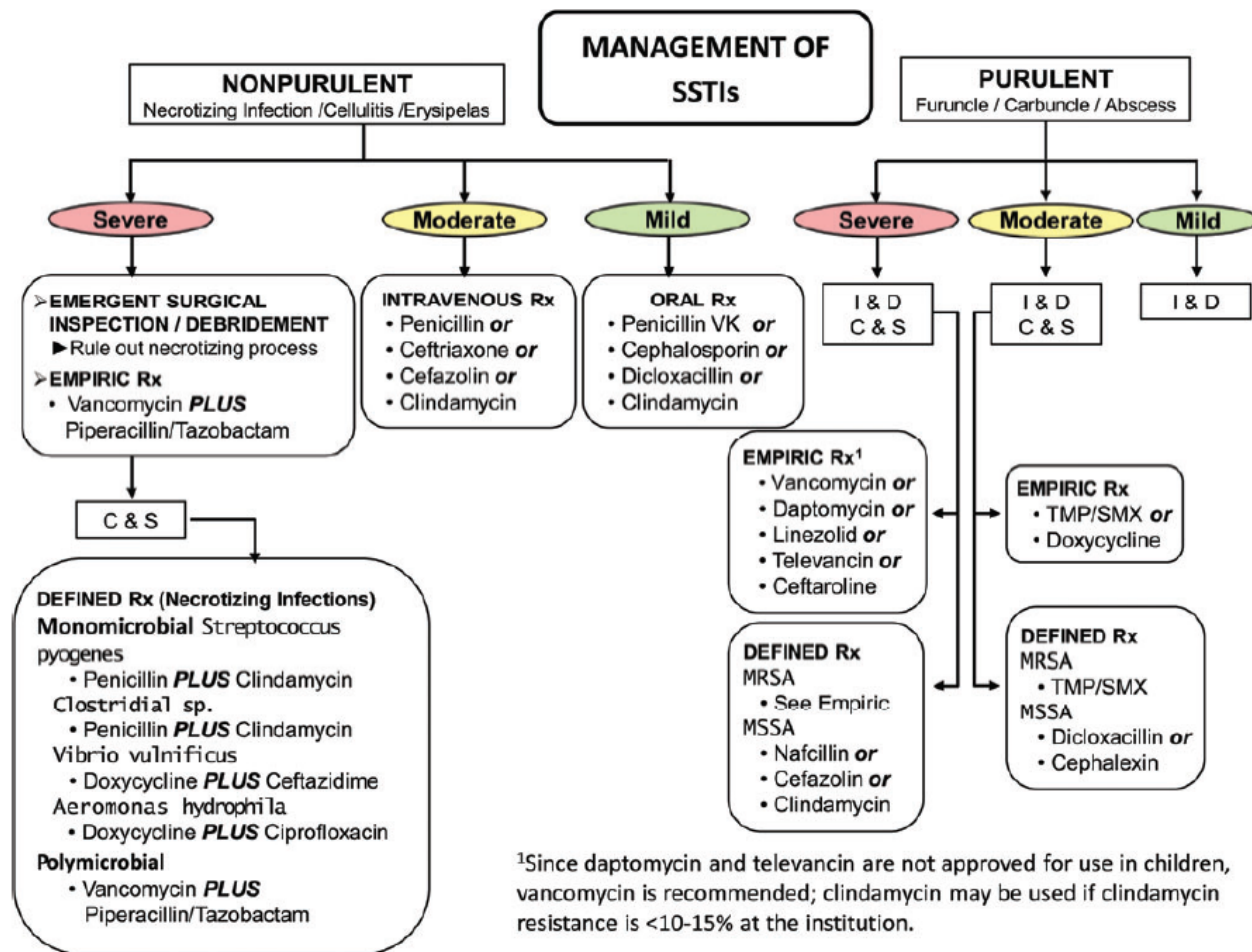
MANAGEMENT OF SSTIs

NONPURULENT
Necrotizing Infection /Cellulitis /Erysipelas

PURULENT
Furuncle / Carbuncle / Abscess

Severe

Moderate

Mild

Severe

Moderate

Mild

➢EMERGENT SURGICAL INSPECTION / DEBRIDEMENT
►Rule out necrotizing process
➢EMPIRIC Rx
• Vancomycin *PLUS* Piperacillin/Tazobactam

INTRAVENOUS Rx
• Penicillin *or*
• Ceftriaxone *or*
• Cefazolin *or*
• Clindamycin

ORAL Rx
• Penicillin VK *or*
• Cephalosporin *or*
• Dicloxacillin *or*
• Clindamycin

I & D
C & S

I & D
C & S

I & D

C & S

EMPIRIC Rx$^1$
• Vancomycin *or*
• Daptomycin *or*
• Linezolid *or*
• Televancin *or*
• Ceftaroline

EMPIRIC Rx
• TMP/SMX *or*
• Doxycycline

DEFINED Rx (Necrotizing Infections)
Monomicrobial Streptococcus pyogenes
• Penicillin *PLUS* Clindamycin
Clostridial sp.
• Penicillin *PLUS* Clindamycin
Vibrio vulnificus
• Doxycycline *PLUS* Ceftazidime
Aeromonas hydrophila
• Doxycycline *PLUS* Ciprofloxacin
Polymicrobial
• Vancomycin *PLUS* Piperacillin/Tazobactam

DEFINED Rx
MRSA
• See Empiric
MSSA
• Nafcillin *or*
• Cefazolin *or*
• Clindamycin

DEFINED Rx
MRSA
• TMP/SMX
MSSA
• Dicloxacillin *or*
• Cephalexin

$^1$Since daptomycin and televancin are not approved for use in children, vancomycin is recommended; clindamycin may be used if clindamycin resistance is <10-15% at the institution.